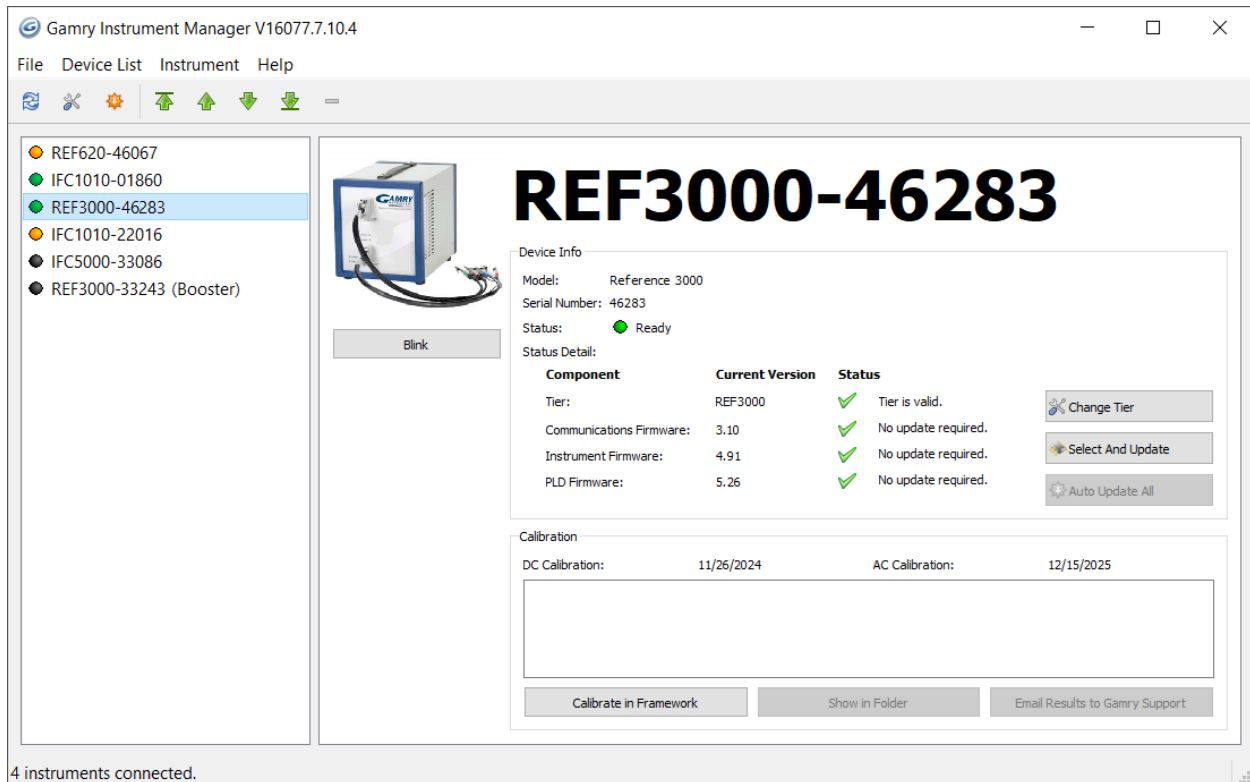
Gamry Instrument Manager V16077.7.10.4

File Device List Instrument Help

REF620-46067
IFC1010-01860
REF3000-46283
IFC1010-22016
IFC5000-33086
REF3000-33243 (Booster)

GAMRY

Blink

REF3000-46283

Device Info

Model: Reference 3000
Serial Number: 46283
Status: Ready
Status Detail:

| Component | Current Version | Status |
|---|---|---|
| Tier: | REF3000 | Tier is valid. |
| Communications Firmware: | 3.10 | No update required. |
| Instrument Firmware: | 4.91 | No update required. |
| PLD Firmware: | 5.26 | No update required. |

Change Tier
Select And Update
Auto Update All

Calibration

DC Calibration: 11/26/2024 AC Calibration: 12/15/2025

Calibrate in Framework
Show in Folder
Email Results to Gamry Support

4 instruments connected.